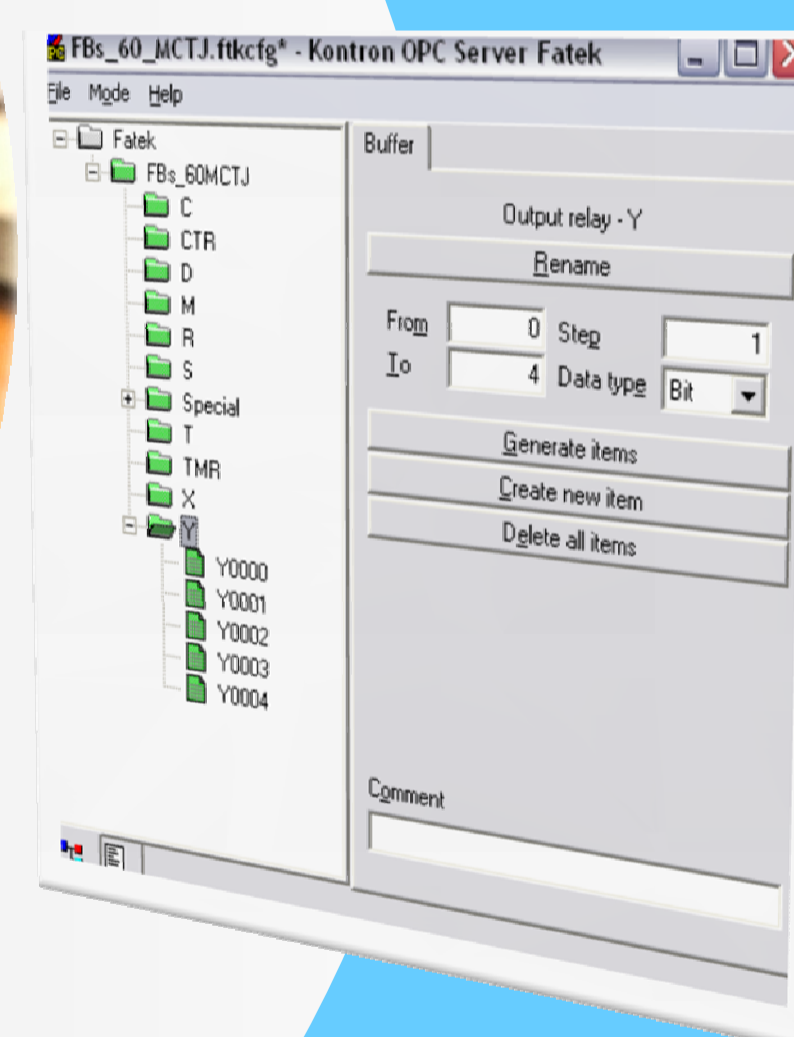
FBs_60_MCTJ.ftkcfg* - Kontron OPC Server Fatek

File Mode Help

Fatek
FBs_60MCTJ
C
CTR
D
M
R
S
Special
T
TMR
X
Y
Y0000
Y0001
Y0002
Y0003
Y0004

Buffer

Output relay - Y

Rename

From 0 Step 1
To 4 Data type Bit

Generate items
Create new item
Delete all items

Comment